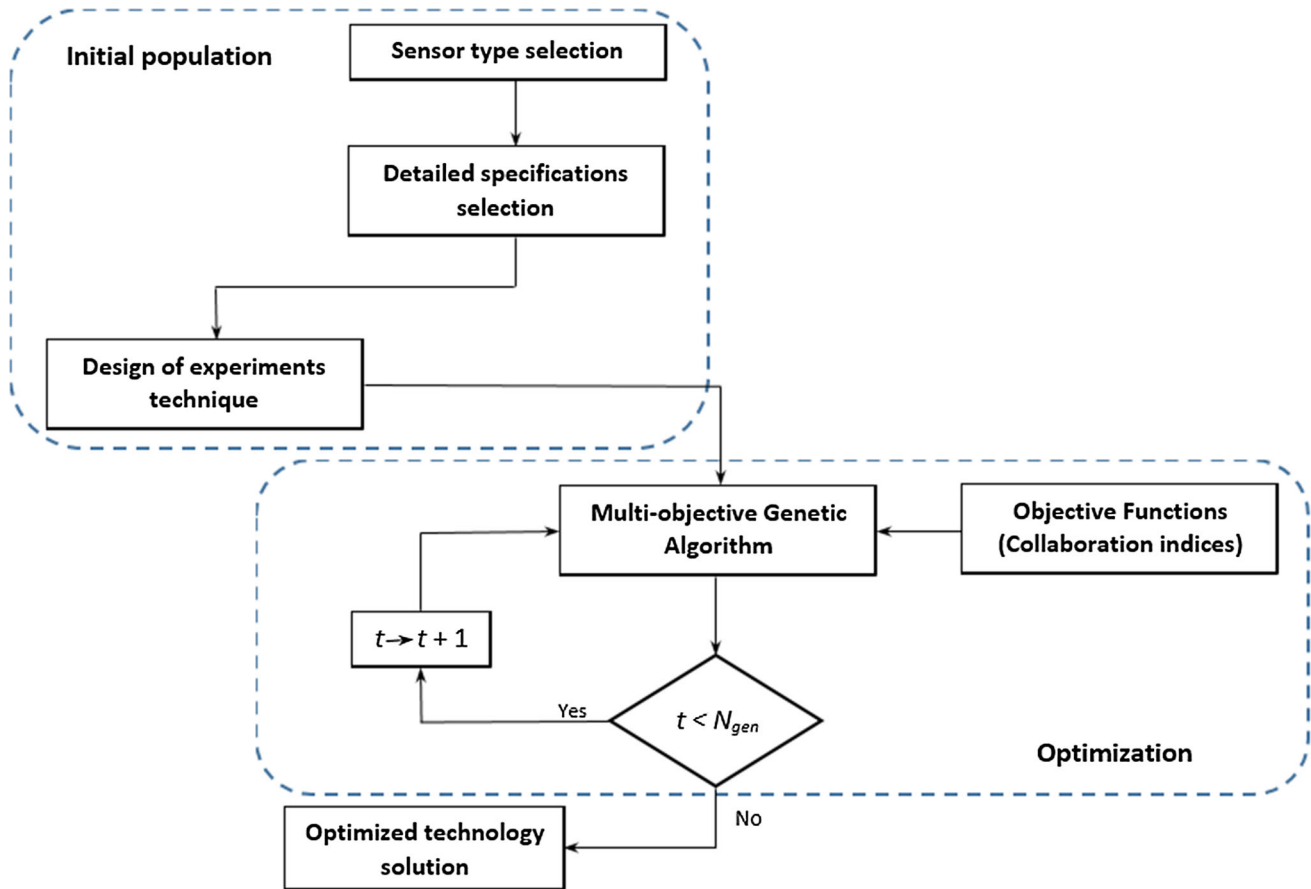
Initial population

Sensor type selection

Detailed specifications selection

Design of experiments technique

Multi-objective Genetic Algorithm

Objective Functions (Collaboration indices)

$t \rightarrow t+1$

Yes

$t < N_{gen}$

Optimization

No

Optimized technology solution